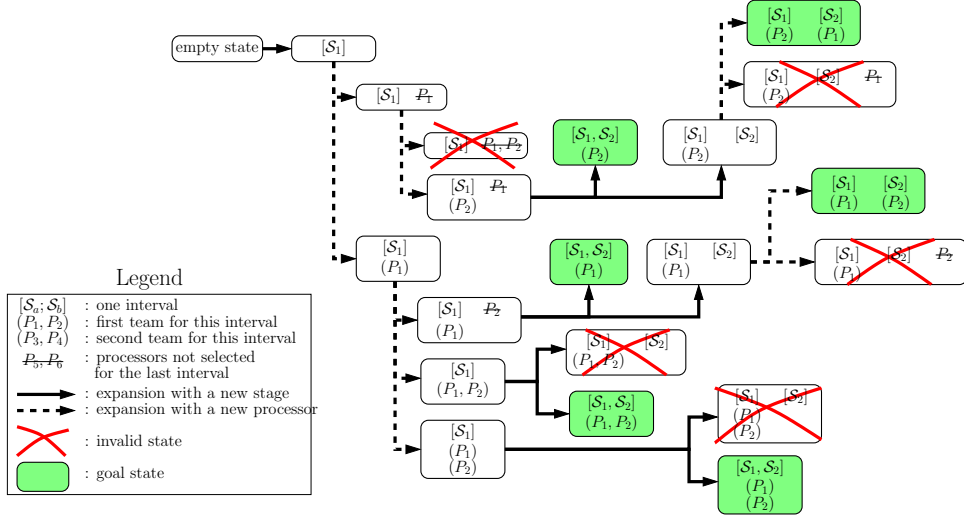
empty state

$[\mathcal{S}_1]$

$[\mathcal{S}_1]$ $P_1$

$[\mathcal{S}_1]$ $P_1, P_2$

$[\mathcal{S}_1]$ $P_1$
$(P_2)$

$[\mathcal{S}_1, \mathcal{S}_2]$
$(P_2)$

$[\mathcal{S}_1]$ $[\mathcal{S}_2]$
$(P_2)$

$[\mathcal{S}_1]$ $[\mathcal{S}_2]$
$(P_2)$ $(P_1)$

$[\mathcal{S}_1]$ $[\mathcal{S}_2]$ $P_1$
$(P_2)$

$[\mathcal{S}_1]$ $[\mathcal{S}_2]$
$(P_1)$ $(P_2)$

$[\mathcal{S}_1]$
$(P_1)$

$[\mathcal{S}_1, \mathcal{S}_2]$
$(P_1)$

$[\mathcal{S}_1]$ $[\mathcal{S}_2]$
$(P_1)$

$[\mathcal{S}_1]$ $[\mathcal{S}_2]$ $P_2$
$(P_1)$

Legend

$[\mathcal{S}_a; \mathcal{S}_b]$ : one interval
$(P_1, P_2)$ : first team for this interval
$(P_3, P_4)$ : second team for this interval
$P_5, P_6$ : processors not selected for the last interval
: expansion with a new stage
: expansion with a new processor
: invalid state
: goal state

$[\mathcal{S}_1]$ $P_2$
$(P_1)$

$[\mathcal{S}_1]$ $[\mathcal{S}_2]$
$(P_1, P_2)$

$[\mathcal{S}_1]$
$(P_1, P_2)$

$[\mathcal{S}_1, \mathcal{S}_2]$
$(P_1, P_2)$

$[\mathcal{S}_1]$ $[\mathcal{S}_2]$
$(P_1)$
$(P_2)$

$[\mathcal{S}_1]$
$(P_1)$
$(P_2)$

$[\mathcal{S}_1, \mathcal{S}_2]$
$(P_1)$
$(P_2)$